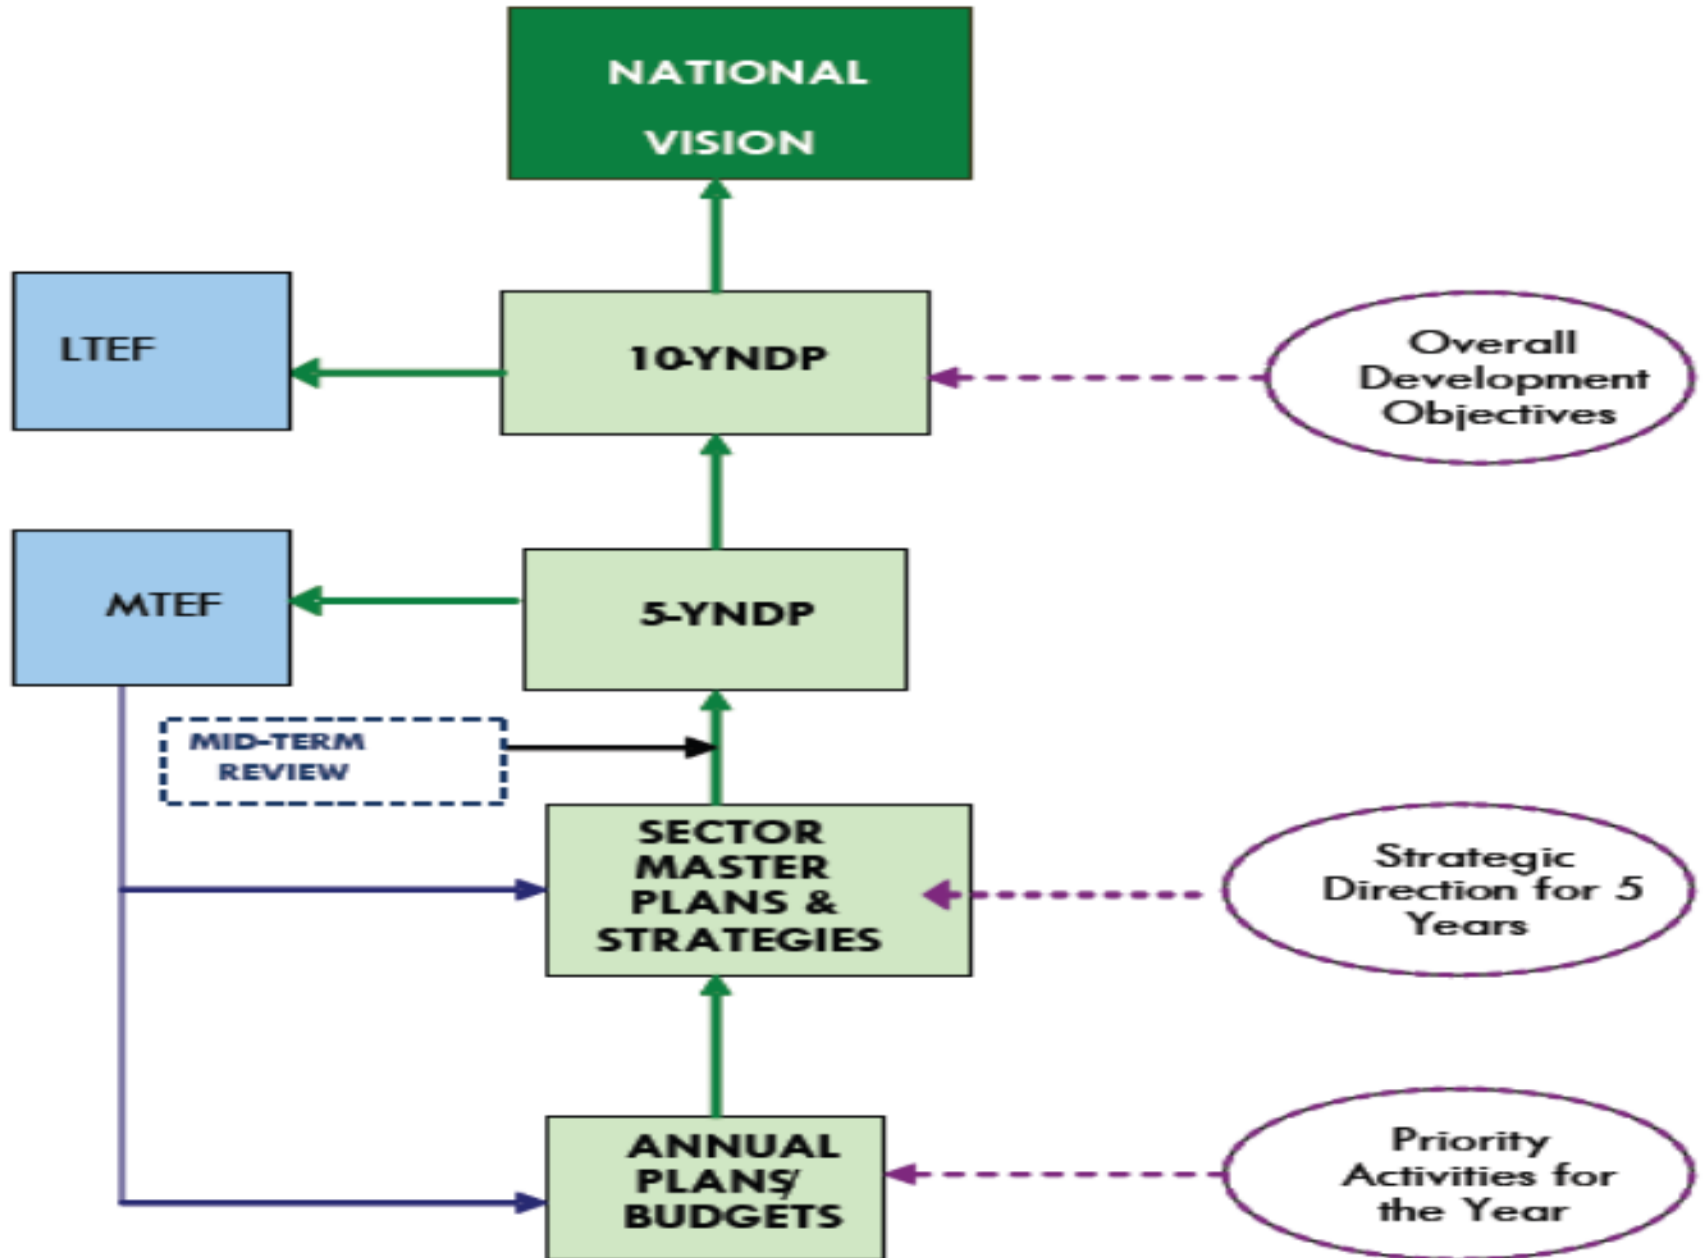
NATIONAL VISION

LTEF

10-YNDP

Overall Development Objectives

MTEF

5-YNDP

MID-TERM REVIEW

SECTOR MASTER PLANS & STRATEGIES

Strategic Direction for 5 Years

ANNUAL PLANS/ BUDGETS

Priority Activities for the Year